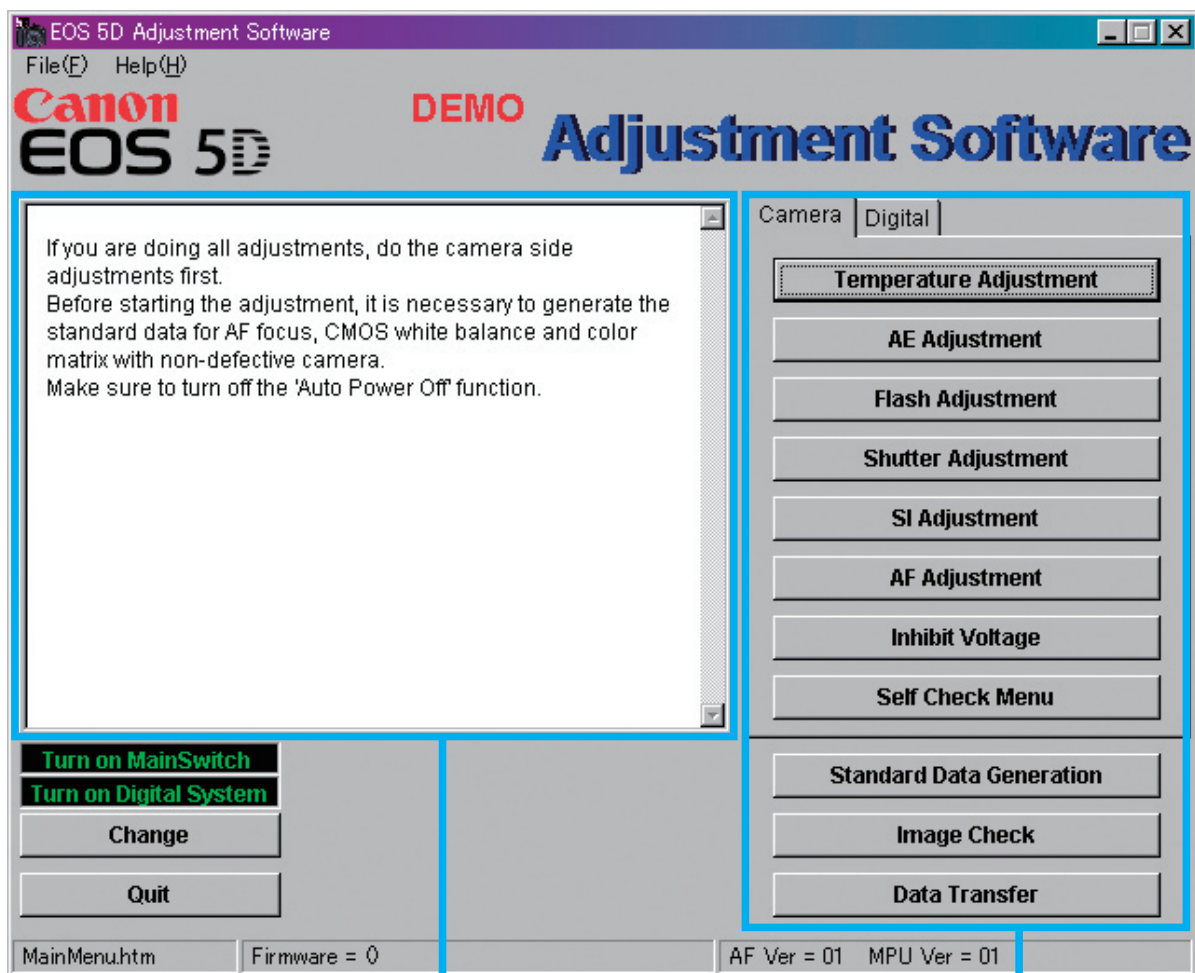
EOS 5D Adjustment Software

File(F) Help(H)

Canon
EOS 5D

DEMO

Adjustment Software

If you are doing all adjustments, do the camera side adjustments first.
Before starting the adjustment, it is necessary to generate the standard data for AF focus, CMOS white balance and color matrix with non-defective camera.
Make sure to turn off the 'Auto Power Off' function.

Camera | Digital

Temperature Adjustment

AE Adjustment

Flash Adjustment

Shutter Adjustment

SI Adjustment

AF Adjustment

Inhibit Voltage

Self Check Menu

Standard Data Generation

Image Check

Data Transfer

Turn on MainSwitch

Turn on Digital System

Change

Quit

MainMenu.htm | Firmware = 0 | AF Ver = 01 MPU Ver = 01